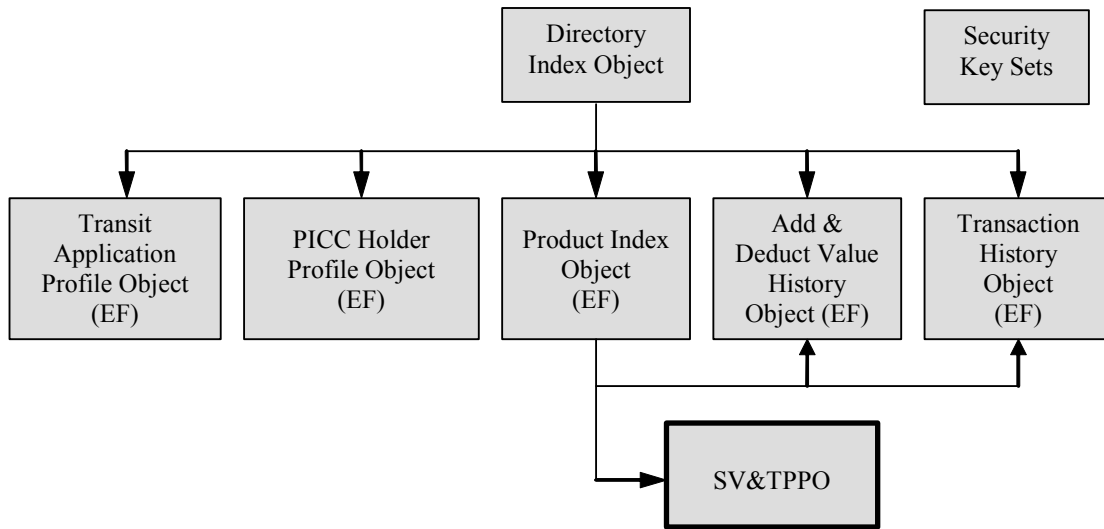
Directory Index Object

Security Key Sets

Transit Application Profile Object (EF)

PICC Holder Profile Object (EF)

Product Index Object (EF)

Add & Deduct Value History Object (EF)

Transaction History Object (EF)

SV&TPPO